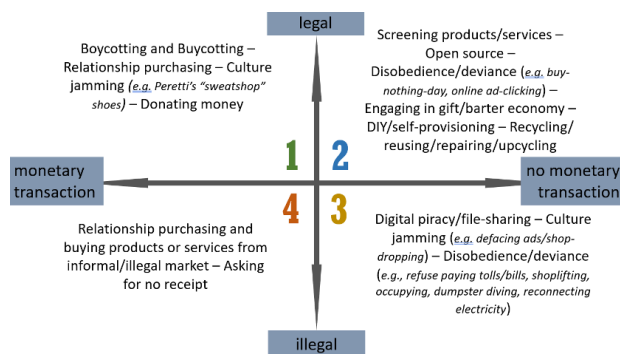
legal

Boycotting and Buycotting – Relationship purchasing – Culture jamming (e.g. Peretti's "sweatshop" shoes) – Donating money

Screening products/services – Open source – Disobedience/deviance (e.g. buy-nothing-day, online ad-clicking) – Engaging in gift/barter economy – DIY/self-provisioning – Recycling/reusing/repairing/upcycling

monetary transaction

1

2

no monetary transaction

4

3

Relationship purchasing and buying products or services from informal/illegal market – Asking for no receipt

Digital piracy/file-sharing – Culture jamming (e.g. defacing ads/shop-dropping) – Disobedience/deviance (e.g., refuse paying tolls/bills, shoplifting, occupying, dumpster diving, reconnecting electricity)

illegal